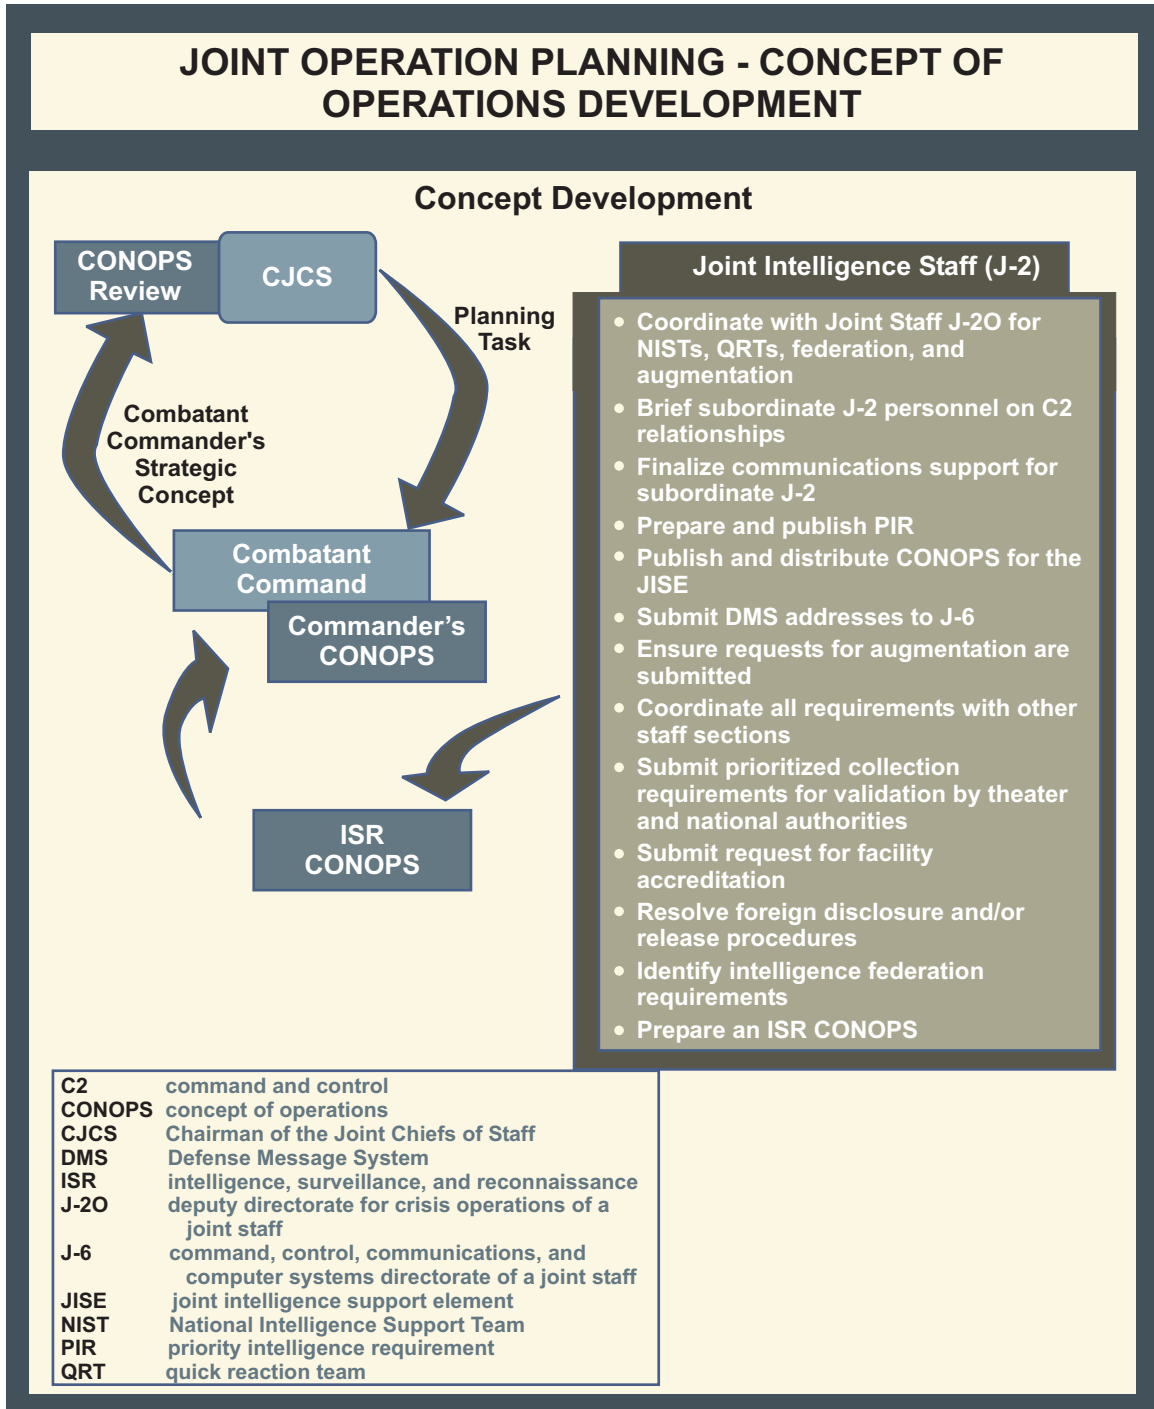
JOINT OPERATION PLANNING - CONCEPT OF OPERATIONS DEVELOPMENT

Concept Development

CONOPS Review

CJCS

Planning Task

Combatant Commander's Strategic Concept

Combatant Command

Commander's CONOPS

ISR CONOPS

Joint Intelligence Staff (J-2)

• Coordinate with Joint Staff J-2O for NISTs, QRTs, federation, and augmentation
• Brief subordinate J-2 personnel on C2 relationships
• Finalize communications support for subordinate J-2
• Prepare and publish PIR
• Publish and distribute CONOPS for the JISE
• Submit DMS addresses to J-6
• Ensure requests for augmentation are submitted
• Coordinate all requirements with other staff sections
• Submit prioritized collection requirements for validation by theater and national authorities
• Submit request for facility accreditation
• Resolve foreign disclosure and/or release procedures
• Identify intelligence federation requirements
• Prepare an ISR CONOPS

| | |
|---|---|
| C2 | command and control |
| CONOPS | concept of operations |
| CJCS | Chairman of the Joint Chiefs of Staff |
| DMS | Defense Message System |
| ISR | intelligence, surveillance, and reconnaissance |
| J-2O | deputy directorate for crisis operations of a joint staff |
| J-6 | command, control, communications, and computer systems directorate of a joint staff |
| JISE | joint intelligence support element |
| NIST | National Intelligence Support Team |
| PIR | priority intelligence requirement |
| QRT | quick reaction team |